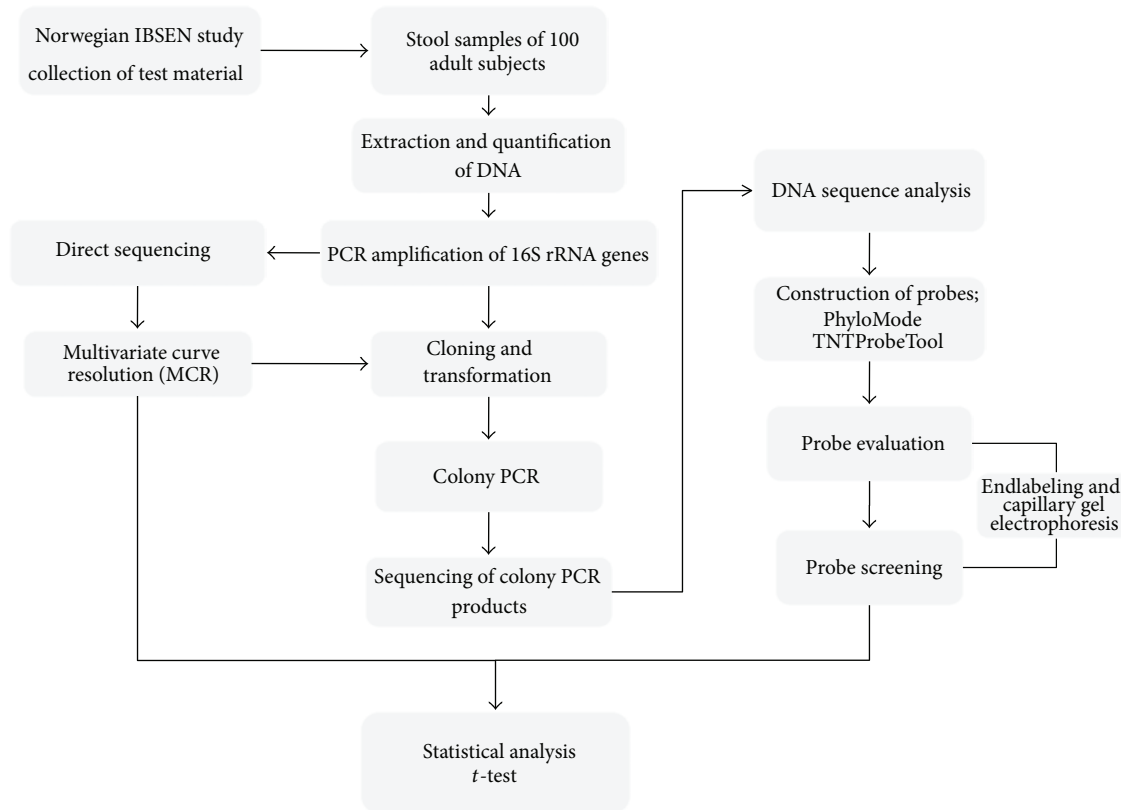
Norwegian IBSEN study collection of test material

Stool samples of 100 adult subjects

Extraction and quantification of DNA

Direct sequencing

PCR amplification of 16S rRNA genes

Multivariate curve resolution (MCR)

Cloning and transformation

Colony PCR

Sequencing of colony PCR products

DNA sequence analysis

Construction of probes; PhyloMode TNTProbeTool

Probe evaluation

Endlabeling and capillary gel electrophoresis

Probe screening

Statistical analysis $t$-test